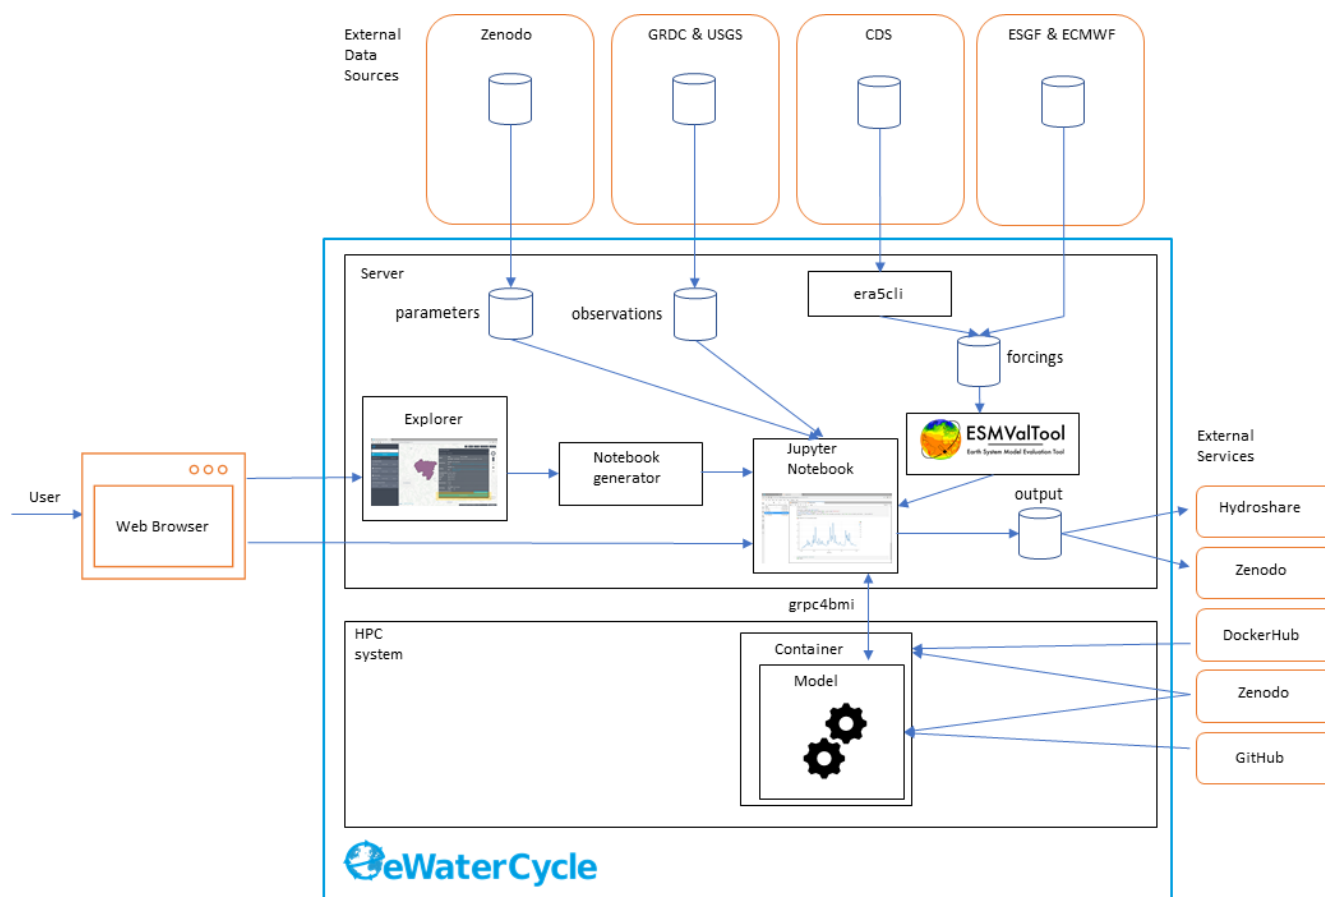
External Data Sources

Zenodo

GRDC & USGS

CDS

ESGF & ECMWF

Server

parameters

observations

era5cli

forcings

Explorer

Notebook generator

Jupyter Notebook

ESMValTool

Earth System Model Evaluation Tool

output

User

Web Browser

External Services

Hydroshare

Zenodo

grpc4bmi

HPC system

Container

Model

DockerHub

Zenodo

GitHub

eWaterCycle